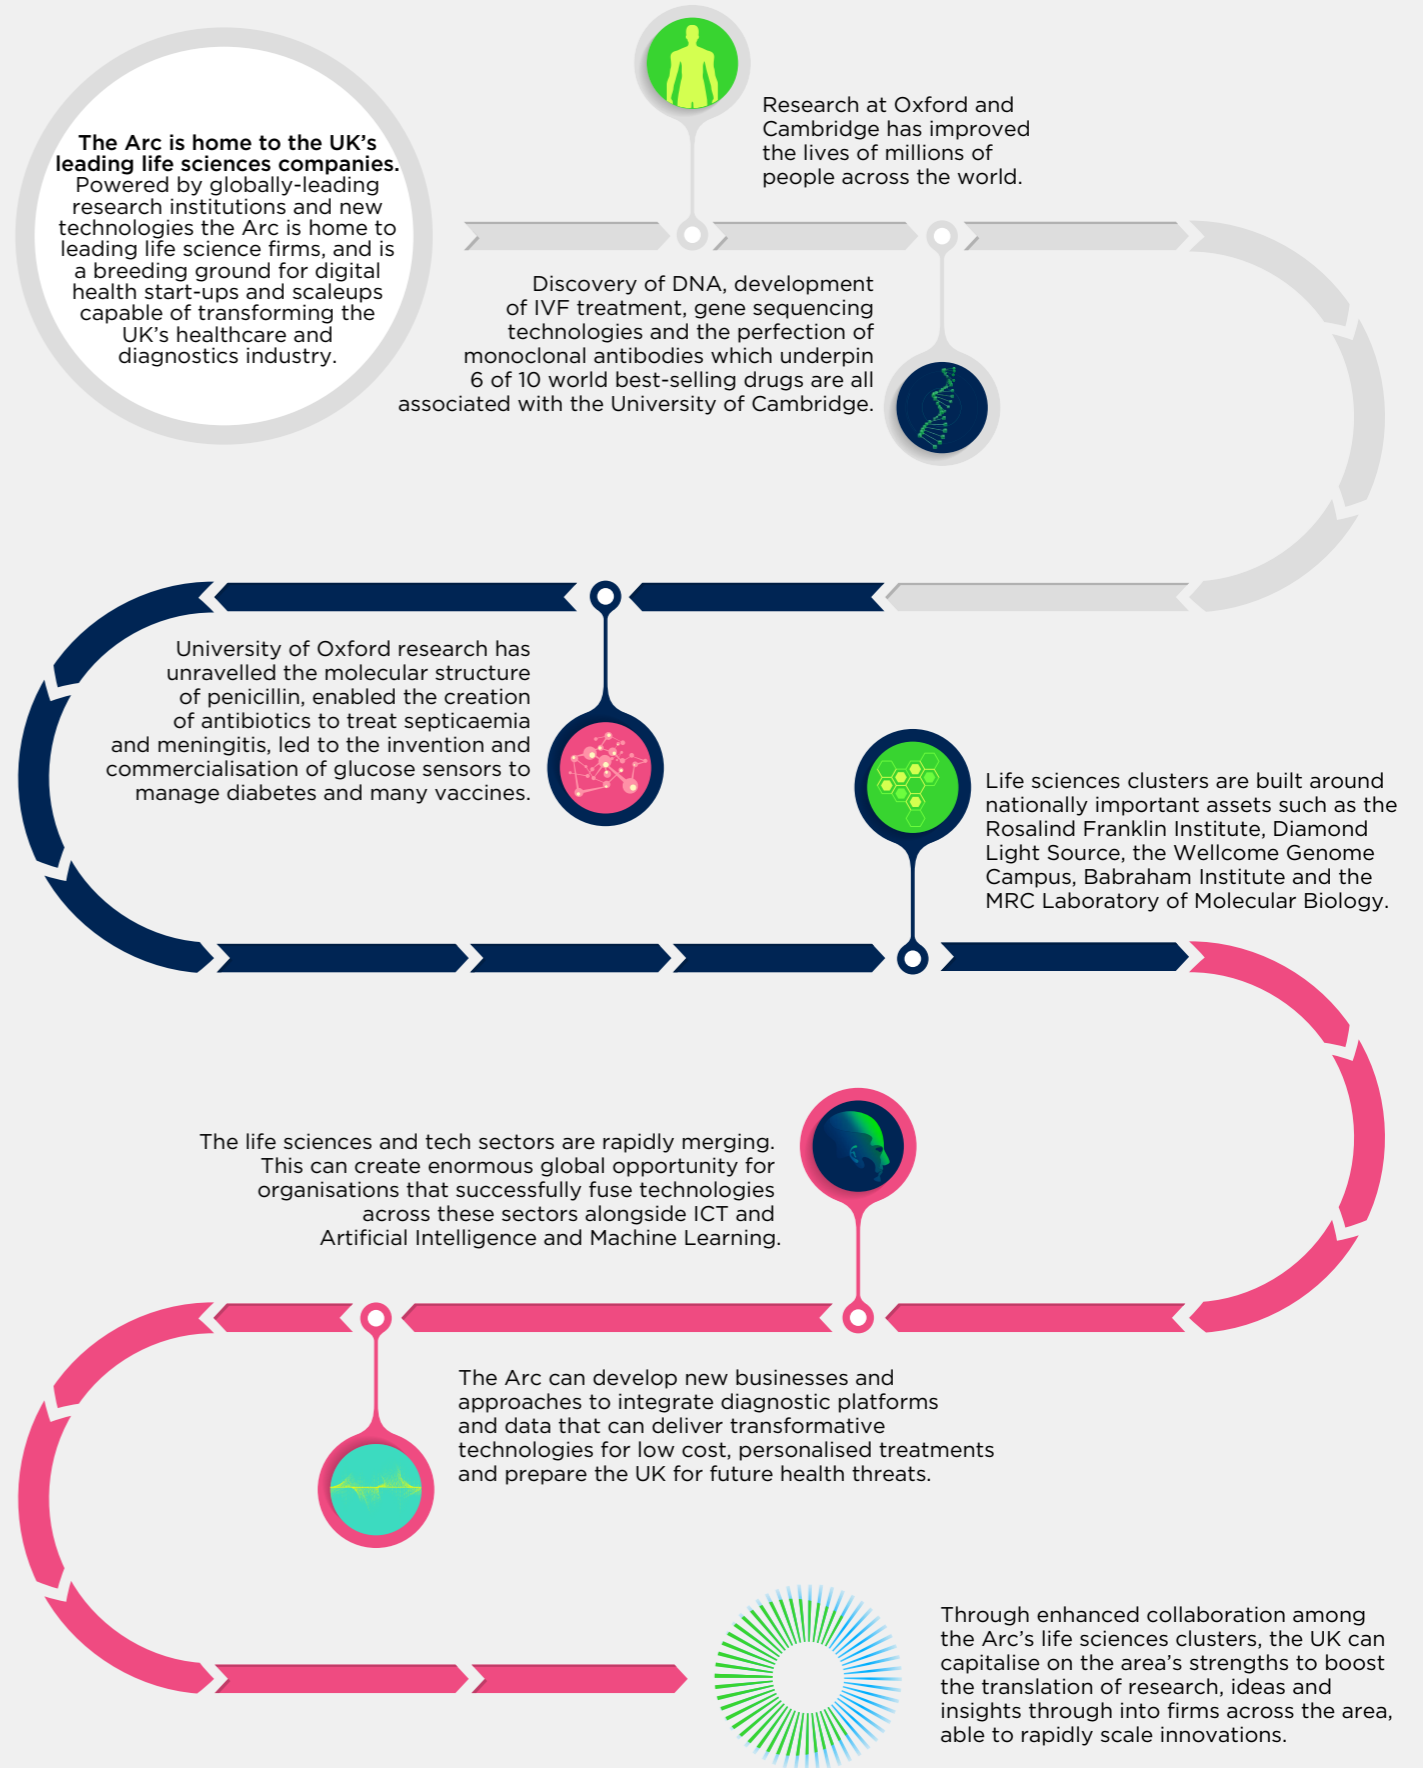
**The Arc is home to the UK's leading life sciences companies.** Powered by globally-leading research institutions and new technologies the Arc is home to leading life science firms, and is a breeding ground for digital health start-ups and scaleups capable of transforming the UK's healthcare and diagnostics industry.

Research at Oxford and Cambridge has improved the lives of millions of people across the world.

Discovery of DNA, development of IVF treatment, gene sequencing technologies and the perfection of monoclonal antibodies which underpin 6 of 10 world best-selling drugs are all associated with the University of Cambridge.

University of Oxford research has unravelled the molecular structure of penicillin, enabled the creation of antibiotics to treat septicaemia and meningitis, led to the invention and commercialisation of glucose sensors to manage diabetes and many vaccines.

Life sciences clusters are built around nationally important assets such as the Rosalind Franklin Institute, Diamond Light Source, the Wellcome Genome Campus, Babraham Institute and the MRC Laboratory of Molecular Biology.

The life sciences and tech sectors are rapidly merging. This can create enormous global opportunity for organisations that successfully fuse technologies across these sectors alongside ICT and Artificial Intelligence and Machine Learning.

The Arc can develop new businesses and approaches to integrate diagnostic platforms and data that can deliver transformative technologies for low cost, personalised treatments and prepare the UK for future health threats.

Through enhanced collaboration among the Arc's life sciences clusters, the UK can capitalise on the area's strengths to boost the translation of research, ideas and insights through into firms across the area, able to rapidly scale innovations.